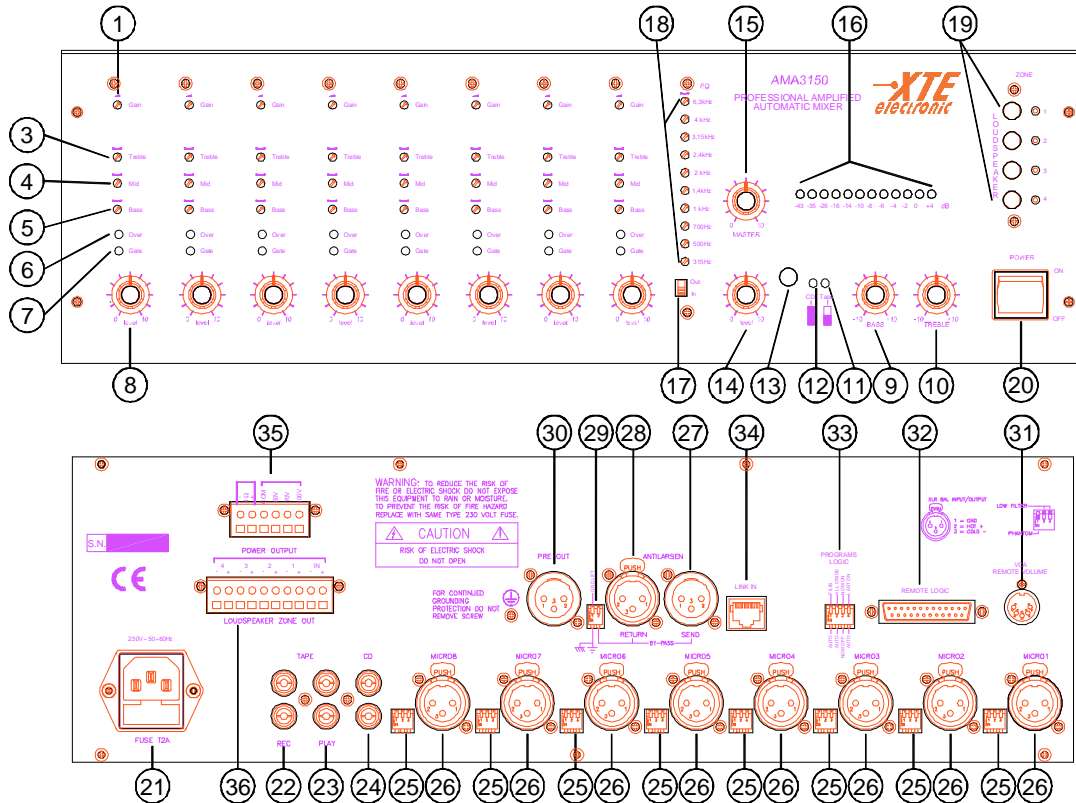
1 18 15 16 19

AMA3150
PROFESSIONAL AMPLIFIED AUTOMATIC MIXER
XTE electronic

Gain Gain Gain Gain Gain Gain Gain Gain
EQ
6.3kHz
4 kHz
3.15kHz
2.4kHz
2 kHz
1.4kHz
1 kHz
700Hz
500Hz
315Hz

3 Treble Treble Treble Treble Treble Treble Treble Treble
4 Mid Mid Mid Mid Mid Mid Mid Mid
5 Bass Bass Bass Bass Bass Bass Bass Bass
6 Over Over Over Over Over Over Over Over
7 Gate Gate Gate Gate Gate Gate Gate Gate

MASTER
-40 -35 -26 -16 -14 -10 -8 -6 -4 -2 0 +4 dB

ZONE
LOUDSPEAKER
1 2 3 4

POWER
ON
OFF

Out
In

level level level level level level level level level
BASS TREBLE

8 17 14 13 12 11 9 10 20

35 30 29 28 27 34 33 32 31

WARNING: TO REDUCE THE RISK OF FIRE OR ELECTRIC SHOCK DO NOT EXPOSE THIS EQUIPMENT TO RAIN OR MOISTURE. TO PREVENT THE RISK OF FIRE HAZARD REPLACE WITH SAME TYPE 230 VOLT FUSE.

CAUTION
RISK OF ELECTRIC SHOCK
DO NOT OPEN

S.N.
CE

POWER OUTPUT
4 3 2 1 IN
LOUDSPEAKER ZONE OUT

FOR CONTINUED GROUNDING PROTECTION DO NOT REMOVE SCREW

PRE OUT
PUSH
ANTILARSEN
RETURN SEND
BY-PASS
LINK IN

PROGRAMS LOGIC
REMOTE LOGIC

XLR BAL INPUT/OUTPUT
1 = GND
2 = HOT +
3 = COLD -
LOW FILTER
PHANTOM
VCA REMOTE VOLUME

230V~ 50-60Hz
FUSE T2A

TAPE CD
REC PLAY

MICRO8 MICRO7 MICRO6 MICRO5 MICRO4 MICRO3 MICRO2 MICRO1
PUSH PUSH PUSH PUSH PUSH PUSH PUSH PUSH

21 36 22 23 24 25 26 25 26 25 26 25 26 25 26 25 26 25 26 25 26